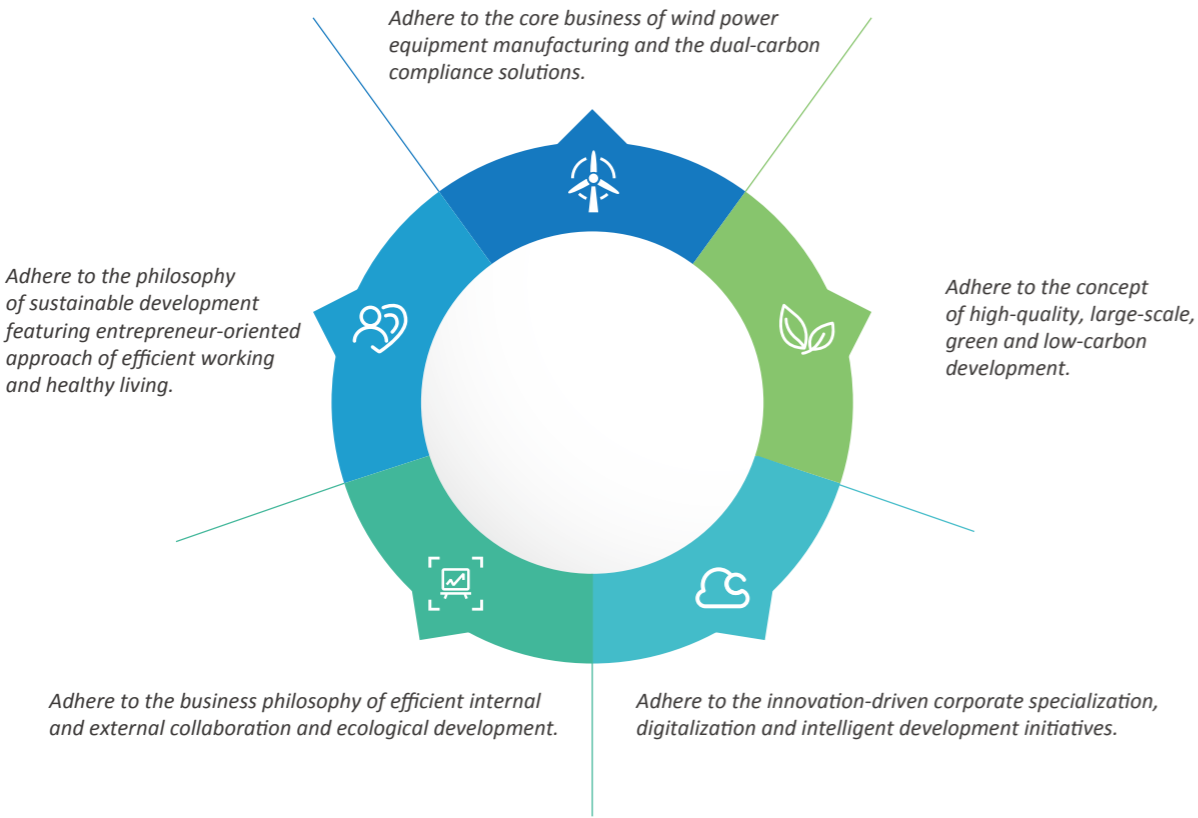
Adhere to the core business of wind power equipment manufacturing and the dual-carbon compliance solutions.

Adhere to the philosophy of sustainable development featuring entrepreneur-oriented approach of efficient working and healthy living.

Adhere to the concept of high-quality, large-scale, green and low-carbon development.

Adhere to the business philosophy of efficient internal and external collaboration and ecological development.

Adhere to the innovation-driven corporate specialization, digitalization and intelligent development initiatives.